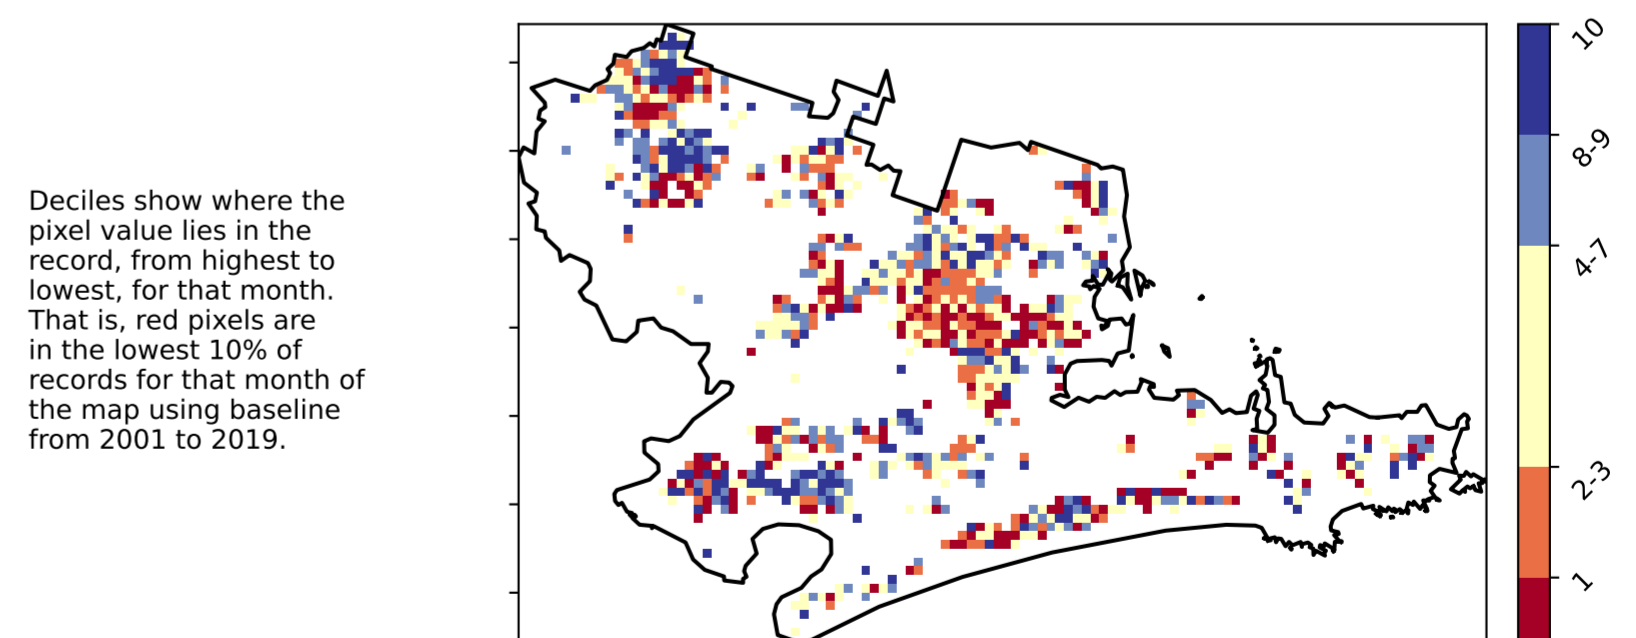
Deciles show where the pixel value lies in the record, from highest to lowest, for that month. That is, red pixels are in the lowest 10% of records for that month of the map using baseline from 2001 to 2019.

10
8-9
4-7
2-3
1